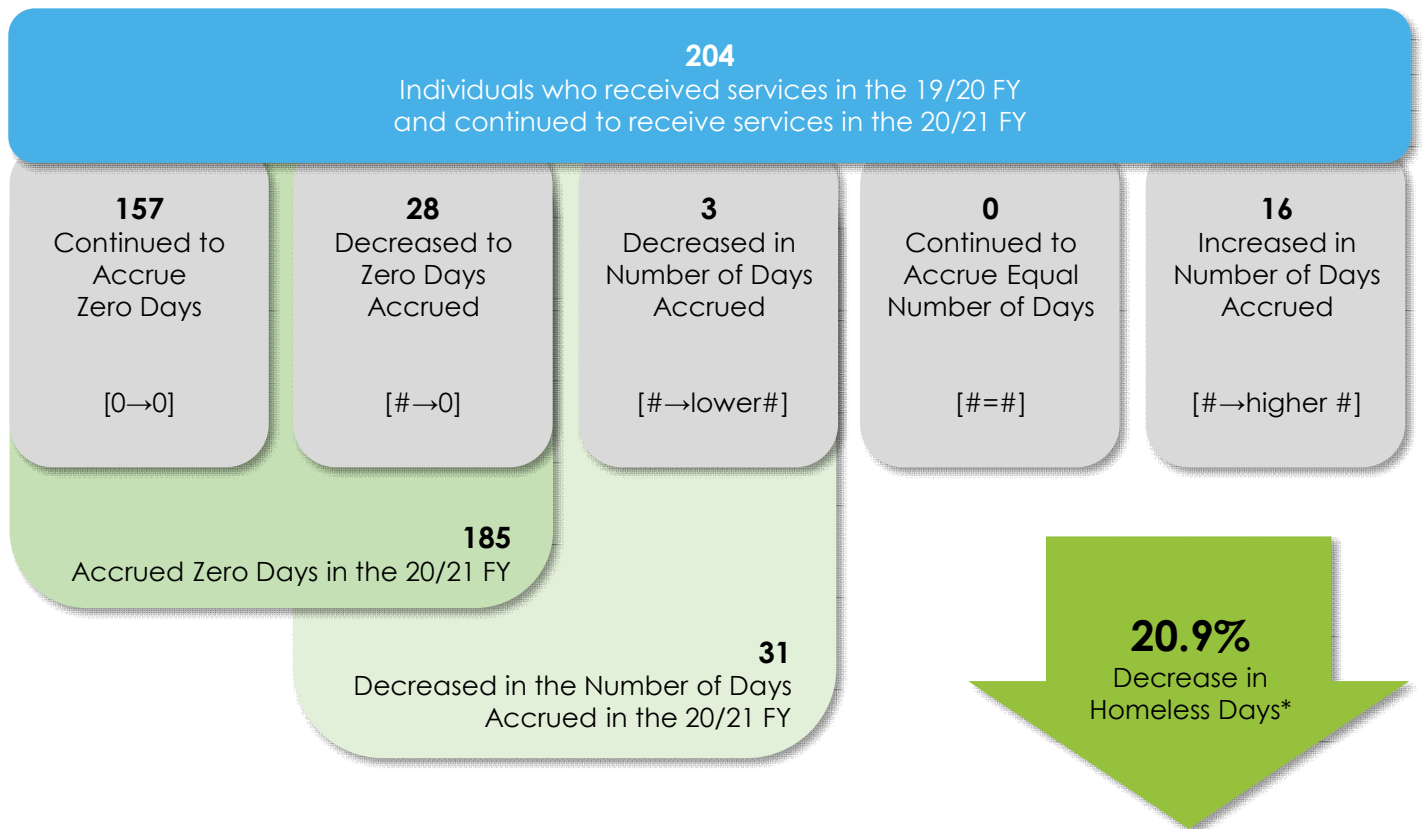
**204**
Individuals who received services in the 19/20 FY and continued to receive services in the 20/21 FY

**157**
Continued to Accrue Zero Days

[0→0]

**28**
Decreased to Zero Days Accrued

[#→0]

**3**
Decreased in Number of Days Accrued

[#→lower#]

**0**
Continued to Accrue Equal Number of Days

[#=#]

**16**
Increased in Number of Days Accrued

[#→higher #]

**185**
Accrued Zero Days in the 20/21 FY

**31**
Decreased in the Number of Days Accrued in the 20/21 FY

**20.9%**
Decrease in Homeless Days*